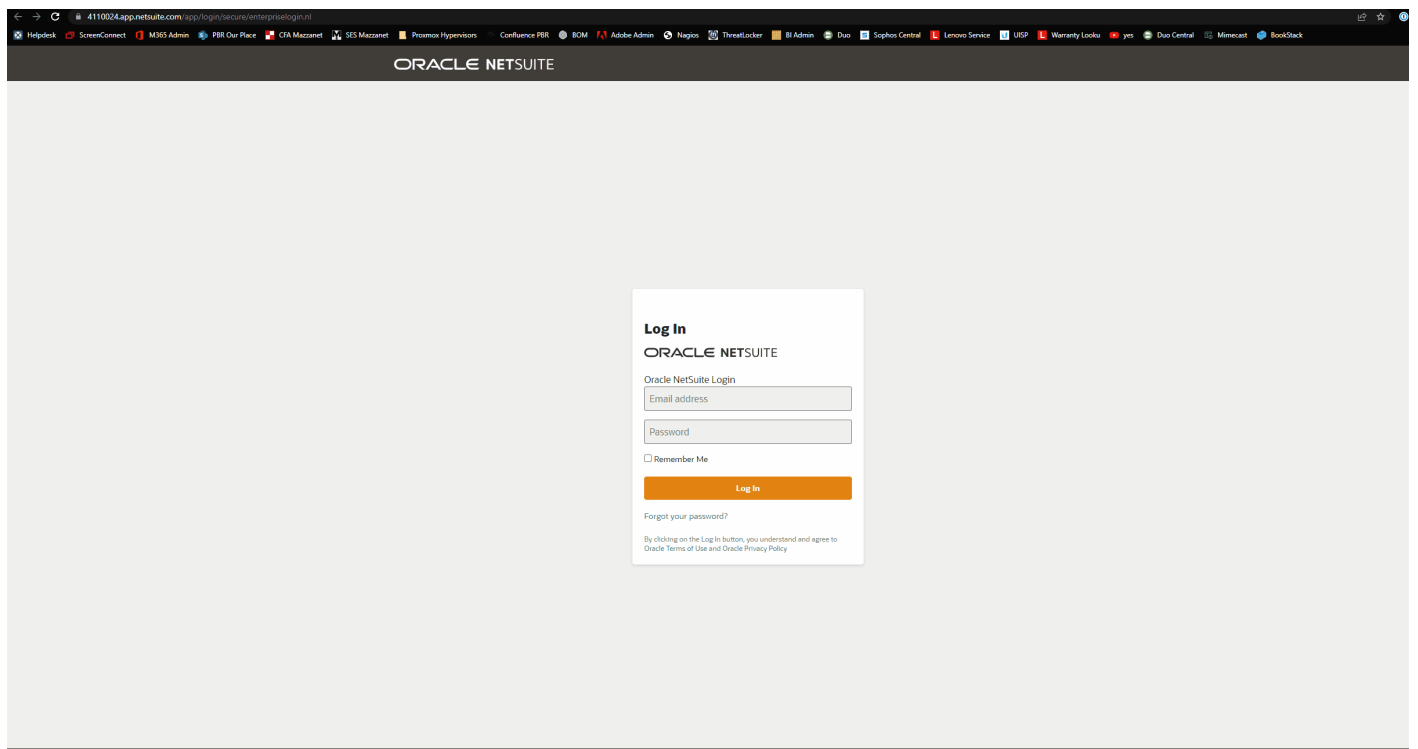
4110024.app.netsuite.com/app/login/secure/enterpriselogin.nl

Helpdesk ScreenConnect M365 Admin PBR Our Place CFA Mazzanet SES Mazzanet Proxmox Hypervisors Confluence PBR BOM Adobe Admin Nagios ThreatLocker BI Admin Duo Sophos Central Lenovo Service UISP Warranty Looku yes Duo Central Mimecast BookStack

ORACLE NETSUITE

Log In

ORACLE NETSUITE

Oracle NetSuite Login

Email address

Password

Remember Me

Log In

Forgot your password?

By clicking on the Log In button, you understand and agree to Oracle Terms of Use and Oracle Privacy Policy